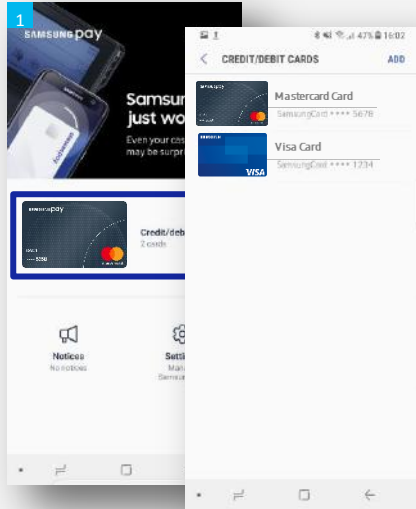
1

SAMSUNG pay

Samsung just wo

Even your cas may be surpr

SAMSUNG pay

5558

Credit/deb

2 cards

Notices

No notices

Setti

Man Samsun

47% 16:02

CREDIT/DEBIT CARDS

ADD

SAMSUNG pay

Mastercard Card

SamsungCard **** 5678

Visa Card

SamsungCard **** 1234

VISA